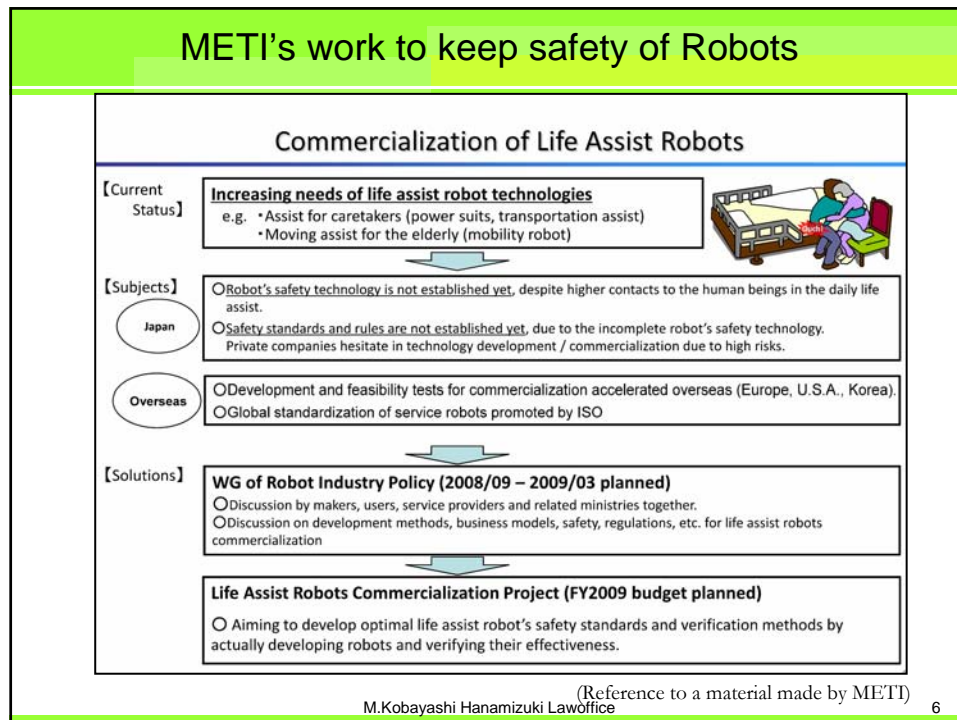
METI's work to keep safety of Robots

Commercialization of Life Assist Robots

【Current Status】

Increasing needs of life assist robot technologies

e.g. ・Assist for caretakers (power suits, transportation assist)
・Moving assist for the elderly (mobility robot)

Ouch!

【Subjects】

Japan

○Robot's safety technology is not established yet, despite higher contacts to the human beings in the daily life assist.
○Safety standards and rules are not established yet, due to the incomplete robot's safety technology. Private companies hesitate in technology development / commercialization due to high risks.

Overseas

○Development and feasibility tests for commercialization accelerated overseas (Europe, U.S.A., Korea).
○Global standardization of service robots promoted by ISO

【Solutions】

WG of Robot Industry Policy (2008/09 – 2009/03 planned)

○Discussion by makers, users, service providers and related ministries together.
○Discussion on development methods, business models, safety, regulations, etc. for life assist robots commercialization

Life Assist Robots Commercialization Project (FY2009 budget planned)

○ Aiming to develop optimal life assist robot's safety standards and verification methods by actually developing robots and verifying their effectiveness.

(Reference to a material made by METI)

M.Kobayashi Hanamizuki Lawoffice

6